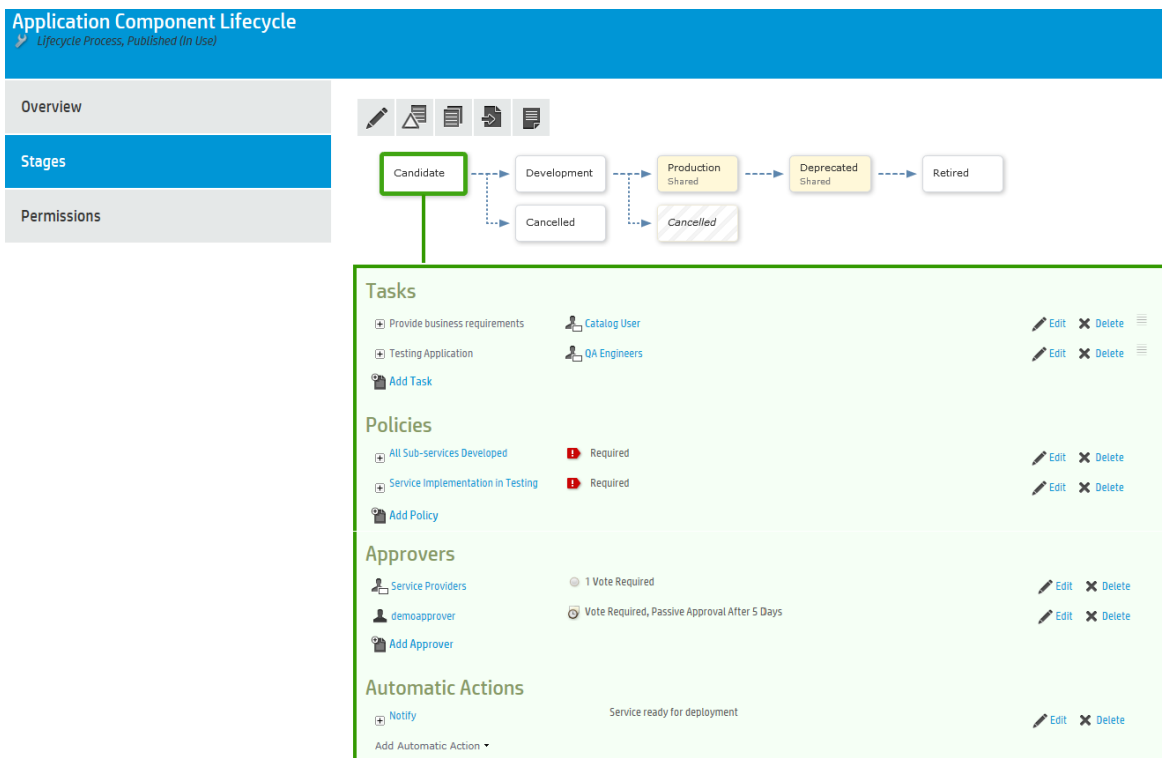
Application Component Lifecycle
Lifecycle Process, Published (In Use)

Overview
Stages
Permissions

Candidate
Development
Production
Shared
Deprecated
Shared
Retired
Cancelled
Cancelled

Tasks
Provide business requirements
Catalog User
Edit
Delete
Testing Application
QA Engineers
Edit
Delete
Add Task

Policies
All Sub-services Developed
Required
Edit
Delete
Service Implementation in Testing
Required
Edit
Delete
Add Policy

Approvers
Service Providers
1 Vote Required
Edit
Delete
demoapprover
Vote Required, Passive Approval After 5 Days
Edit
Delete
Add Approver

Automatic Actions
Notify
Service ready for deployment
Edit
Delete
Add Automatic Action